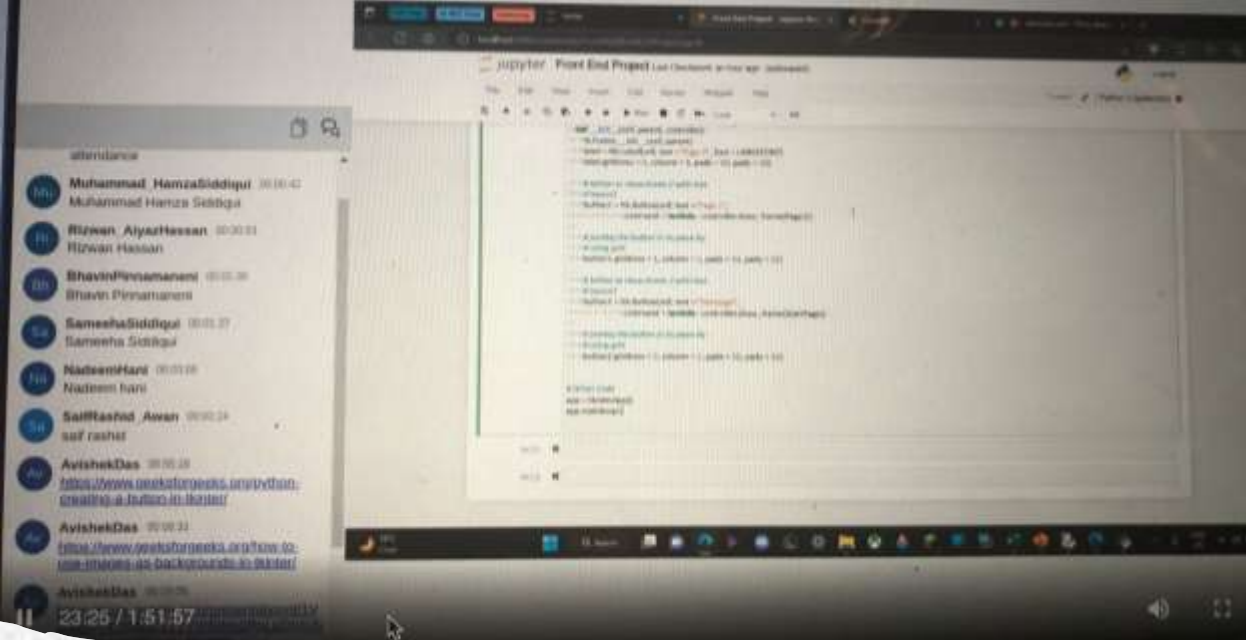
jupyter Front End Project Last Checkpoint: an hour ago (autosaved)

attendance

Mu Muhammad_HamzaSiddiqui 00:00:42
Muhammad Hamza Siddiqui

Ri Rizwan_AiyazHassan 00:00:51
Rizwan Hassan

Bh BhavinPinnamaneni 00:00:36
Bhavin Pinnamaneni

Sa SameehaSiddiqui 00:01:27
Sameeha Siddiqui

Na NadeemHani 00:01:06
Nadeem hani

Sa SaifRashid_Awan 00:00:24
saif rashid

Av AvishekDas 00:00:28
https://www.geeksforgeeks.org/python-creating-a-button-in-tkinter/

Av AvishekDas 00:00:33
https://www.geeksforgeeks.org/how-to-use-images-as-backgrounds-in-tkinter/

Av AvishekDas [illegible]

23:25 / 1:51:57